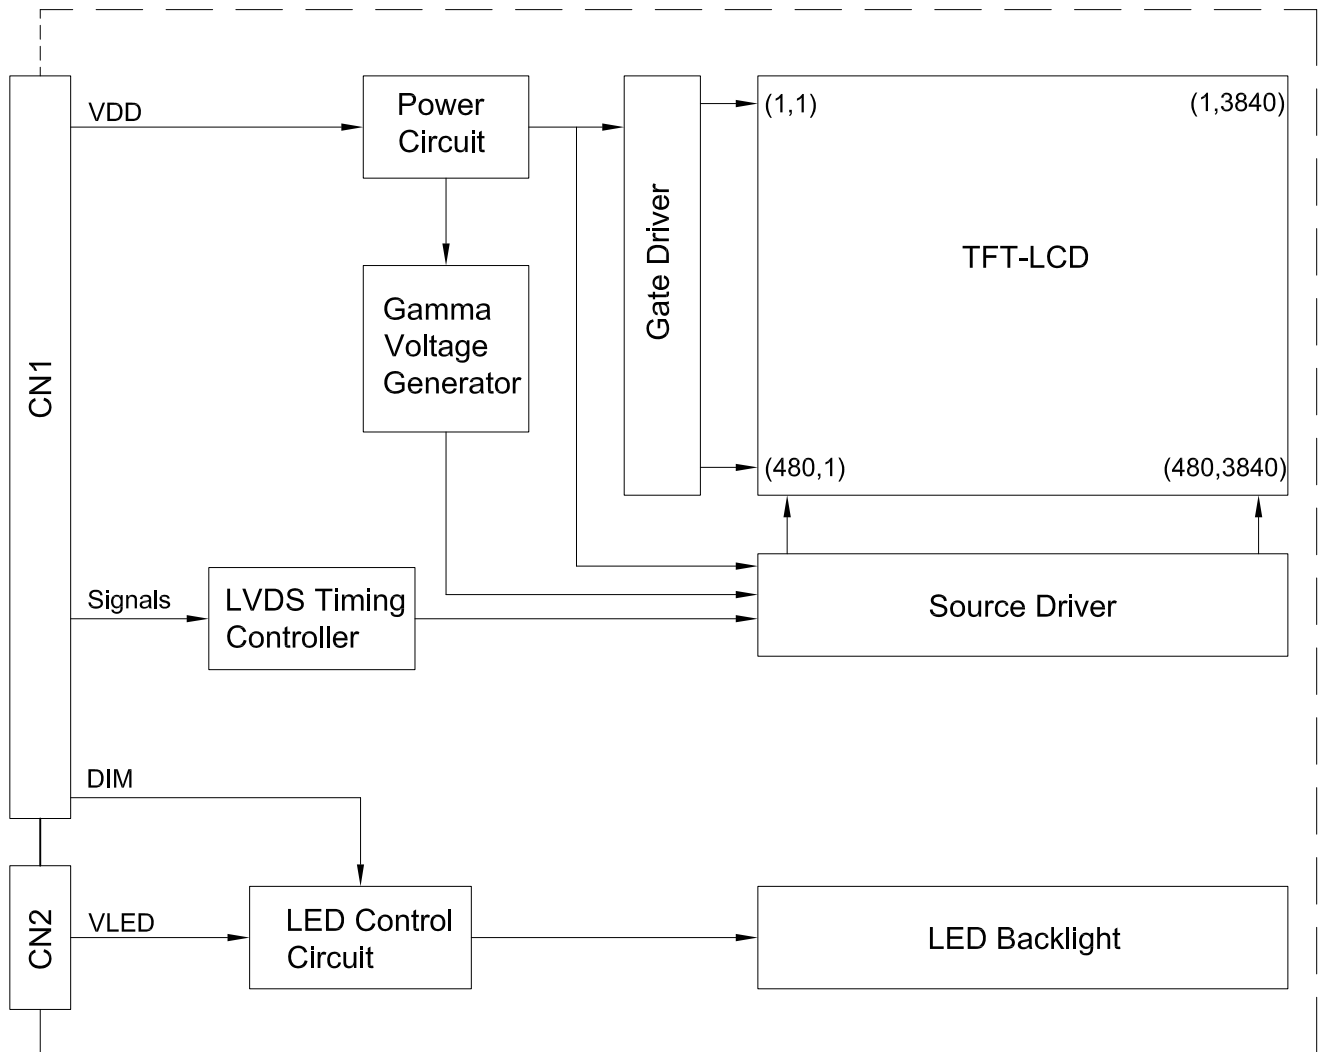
CN1

VDD

Power Circuit

Gate Driver

(1,1)

(1,3840)

TFT-LCD

Gamma Voltage Generator

(480,1)

(480,3840)

Signals

LVDS Timing Controller

Source Driver

DIM

CN2

VLED

LED Control Circuit

LED Backlight